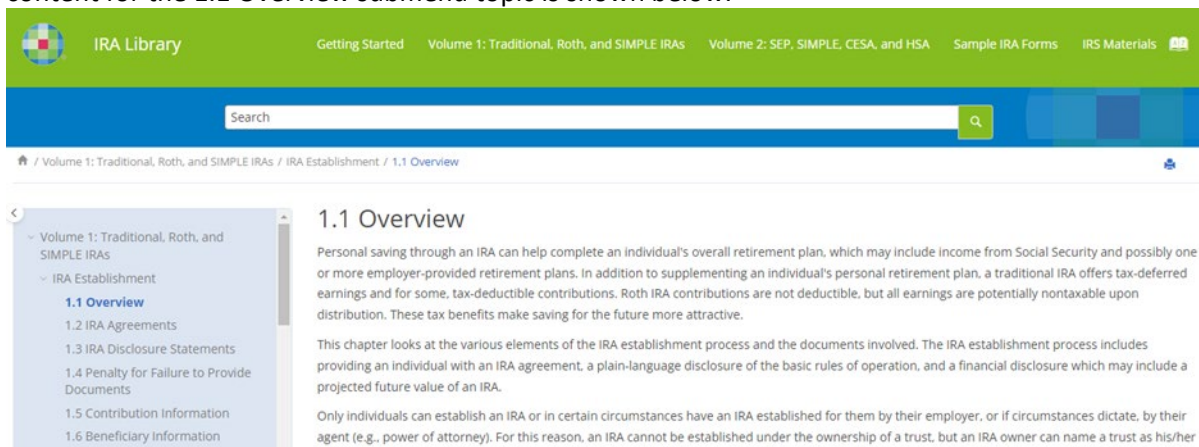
IRA Library

Getting Started Volume 1: Traditional, Roth, and SIMPLE IRAs Volume 2: SEP, SIMPLE, CESA, and HSA Sample IRA Forms IRS Materials

Search

/ Volume 1: Traditional, Roth, and SIMPLE IRAs / IRA Establishment / 1.1 Overview

Volume 1: Traditional, Roth, and SIMPLE IRAs
IRA Establishment
1.1 Overview
1.2 IRA Agreements
1.3 IRA Disclosure Statements
1.4 Penalty for Failure to Provide Documents
1.5 Contribution Information
1.6 Beneficiary Information

1.1 Overview

Personal saving through an IRA can help complete an individual's overall retirement plan, which may include income from Social Security and possibly one or more employer-provided retirement plans. In addition to supplementing an individual's personal retirement plan, a traditional IRA offers tax-deferred earnings and for some, tax-deductible contributions. Roth IRA contributions are not deductible, but all earnings are potentially nontaxable upon distribution. These tax benefits make saving for the future more attractive.

This chapter looks at the various elements of the IRA establishment process and the documents involved. The IRA establishment process includes providing an individual with an IRA agreement, a plain-language disclosure of the basic rules of operation, and a financial disclosure which may include a projected future value of an IRA.

Only individuals can establish an IRA or in certain circumstances have an IRA established for them by their employer, or if circumstances dictate, by their agent (e.g., power of attorney). For this reason, an IRA cannot be established under the ownership of a trust, but an IRA owner can name a trust as his/her